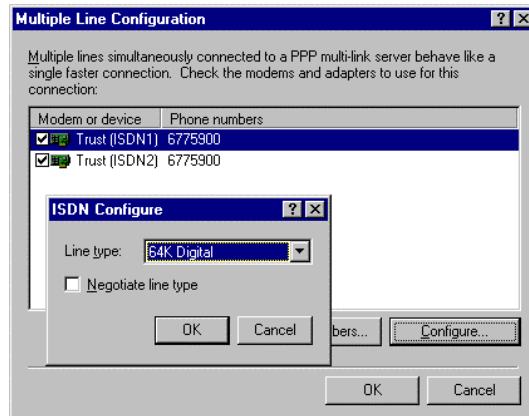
Multiple Line Configuration

?
X

Multiple lines simultaneously connected to a PPP multi-link server behave like a single faster connection. Check the modems and adapters to use for this connection:

| Modem or device | Phone numbers |
|---|---|
| Trust (ISDN1) | 6775900 |
| Trust (ISDN2) | 6775900 |

ISDN Configure

?
X

Line type: 64K Digital

Negotiate line type

OK
Cancel

bers...
Configure...

OK
Cancel